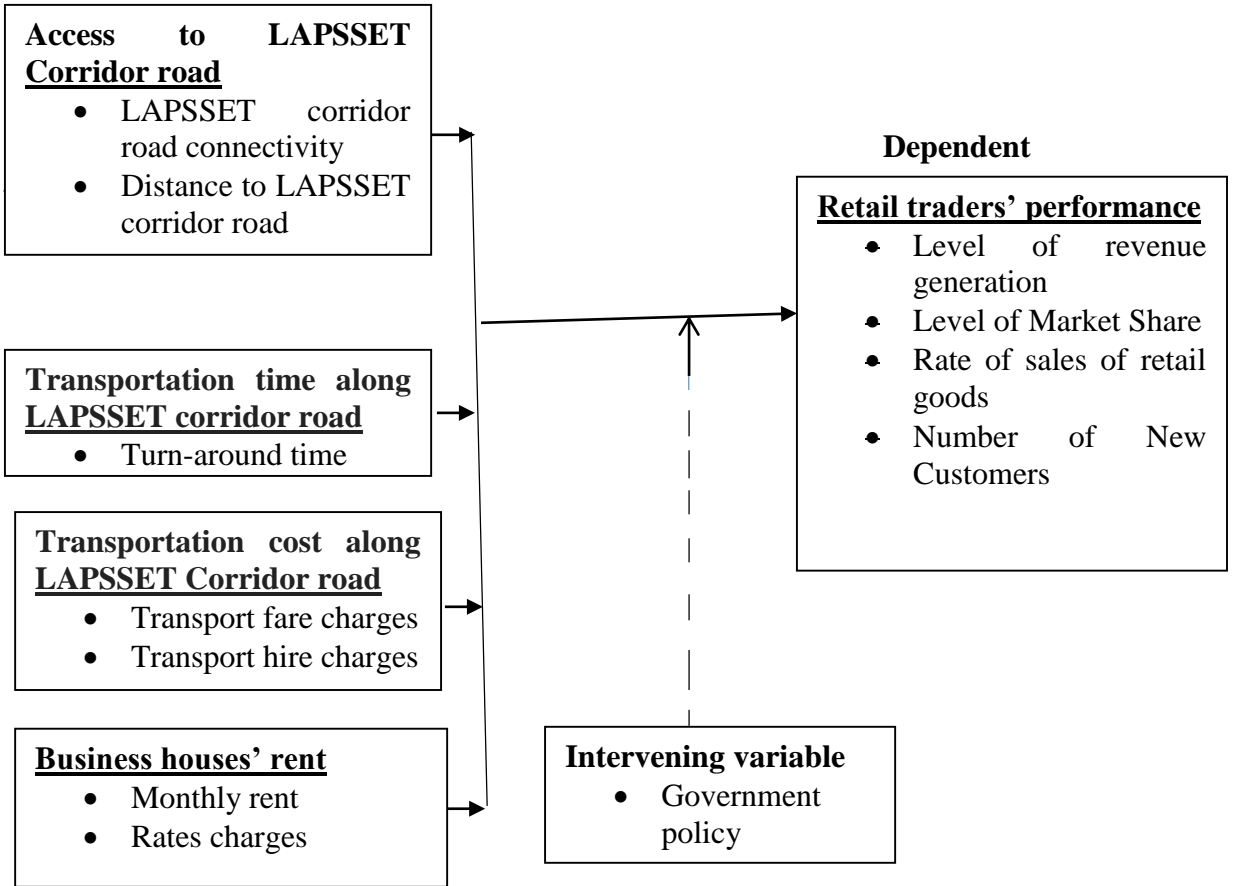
**Access to LAPSSET Corridor road**
- LAPSSET corridor road connectivity
- Distance to LAPSSET corridor road

Dependent

**Retail traders' performance**
- Level of revenue generation
- Level of Market Share
- Rate of sales of retail goods
- Number of New Customers

**Transportation time along LAPSSET corridor road**
- Turn-around time

**Transportation cost along LAPSSET Corridor road**
- Transport fare charges
- Transport hire charges

**Business houses' rent**
- Monthly rent
- Rates charges

**Intervening variable**
- Government policy